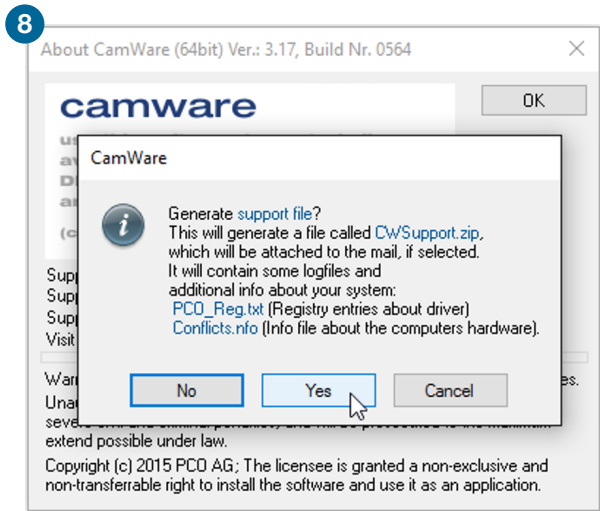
8

About CamWare (64bit) Ver.: 3.17, Build Nr. 0564

camware

u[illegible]
a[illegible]
D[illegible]
a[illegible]

(c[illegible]

OK

CamWare

Generate support file?
This will generate a file called CWSupport.zip, which will be attached to the mail, if selected.
It will contain some logfiles and additional info about your system:
PCO_Reg.txt (Registry entries about driver)
Conflicts.nfo (Info file about the computers hardware).

No
Yes
Cancel

Supp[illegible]
Supp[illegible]
Supp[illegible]
Visit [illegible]

War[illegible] es.
Unau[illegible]
seve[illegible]
extend possible under law.

Copyright (c) 2015 PCO AG; The licensee is granted a non-exclusive and non-transferrable right to install the software and use it as an application.